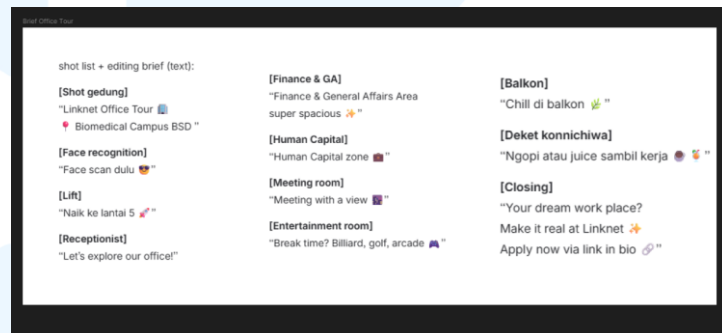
Brief Office Tour

shot list + editing brief (text):

[Shot gedung]
"Linknet Office Tour 🏢
📍 Biomedical Campus BSD "

[Face recognition]
"Face scan dulu 😎"

[Lift]
"Naik ke lantai 5 🚀"

[Receptionist]
"Let's explore our office!"

[Finance & GA]
"Finance & General Affairs Area super spacious ✨"

[Human Capital]
"Human Capital zone 💼"

[Meeting room]
"Meeting with a view 🌆"

[Entertainment room]
"Break time? Billiard, golf, arcade 🎮"

[Balkon]
"Chill di balkon 🌿"

[Deket konnichiwa]
"Ngopi atau juice sambil kerja 🧋🍹"

[Closing]
"Your dream work place?
Make it real at Linknet ✨
Apply now via link in bio 🔗"